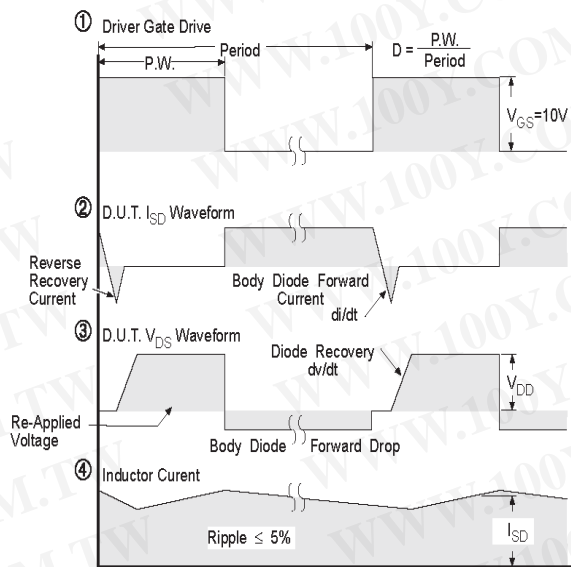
① Driver Gate Drive

Period

P.W.

$D = \frac{P.W.}{Period}$

$V_{GS}$=10V

② D.U.T. $I_{SD}$ Waveform

Reverse Recovery Current

Body Diode Forward Current

di/dt

③ D.U.T. $V_{DS}$ Waveform

Diode Recovery dv/dt

$V_{DD}$

Re-Applied Voltage

Body Diode Forward Drop

④ Inductor Curent

Ripple ≤ 5%

$I_{SD}$

WWW.100Y.COM.TW